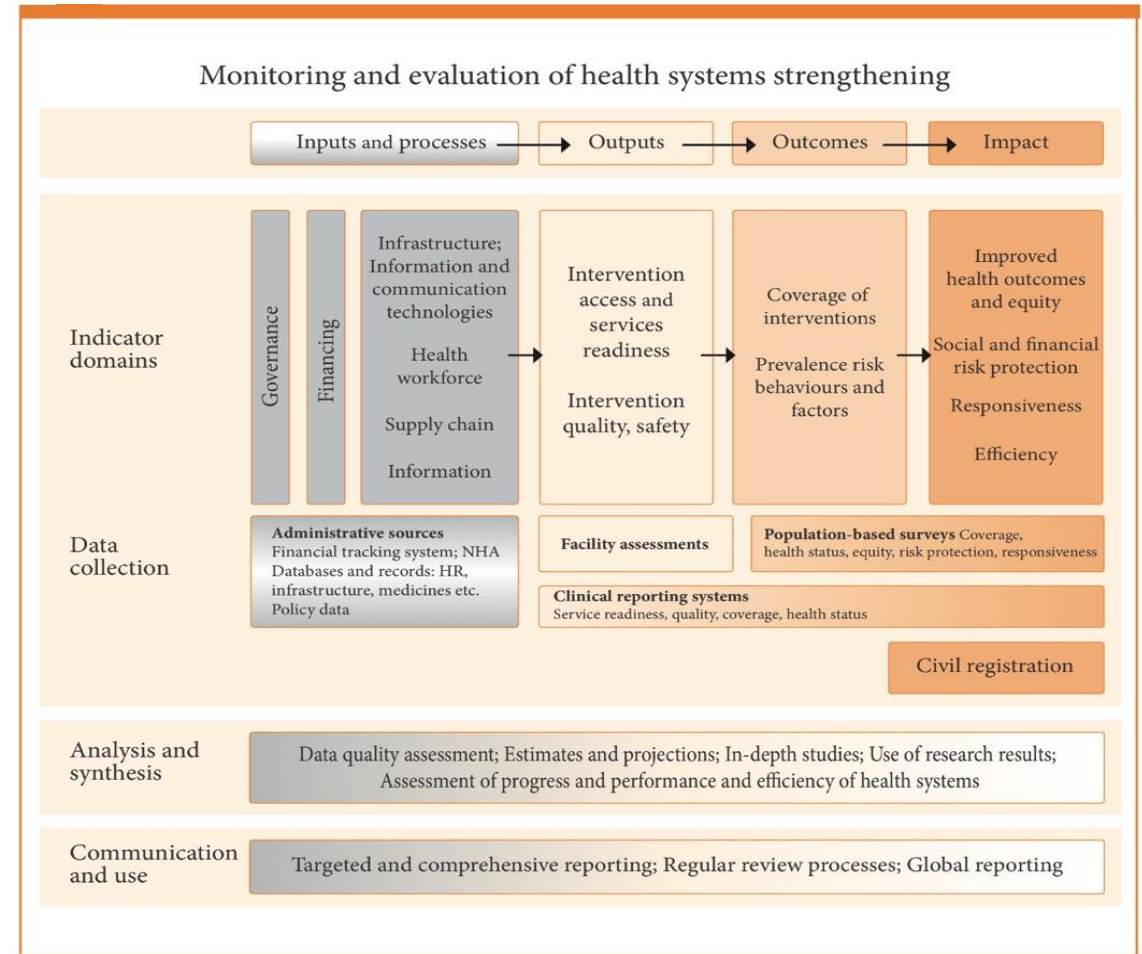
Monitoring and evaluation of health systems strengthening

Inputs and processes

Outputs

Outcomes

Impact

Indicator domains

Governance

Financing

Infrastructure; Information and communication technologies

Health workforce

Supply chain

Information

Intervention access and services readiness

Intervention quality, safety

Coverage of interventions

Prevalence risk behaviours and factors

Improved health outcomes and equity

Social and financial risk protection

Responsiveness

Efficiency

Data collection

Administrative sources
Financial tracking system; NHA
Databases and records: HR, infrastructure, medicines etc.
Policy data

Facility assessments

Population-based surveys Coverage, health status, equity, risk protection, responsiveness

Clinical reporting systems
Service readiness, quality, coverage, health status

Civil registration

Analysis and synthesis

Data quality assessment; Estimates and projections; In-depth studies; Use of research results; Assessment of progress and performance and efficiency of health systems

Communication and use

Targeted and comprehensive reporting; Regular review processes; Global reporting